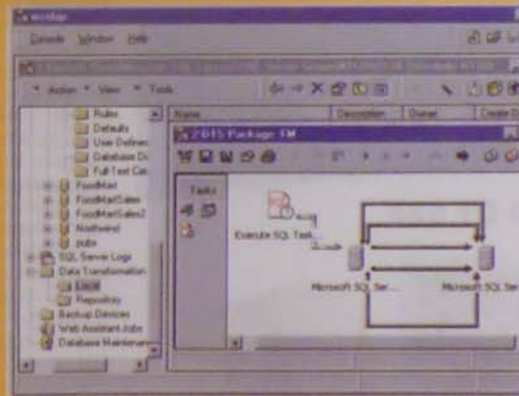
Console Window Help

Action View Tools

Name Description Owner Create D

Rules
Defaults
User Defined
Database Di
Full Text Cat
FoodMart
FoodMartSales
FoodMartSales2
Northwind
pubs
SQL Server Logs
Data Transformation
Local
Repository
Backup Devices
Web Assistant Jobs
Database Maintenan

DTS Package: FM

Tasks

Execute SQL Task...

Microsoft SQL Ser...

Microsoft SQL Ser...